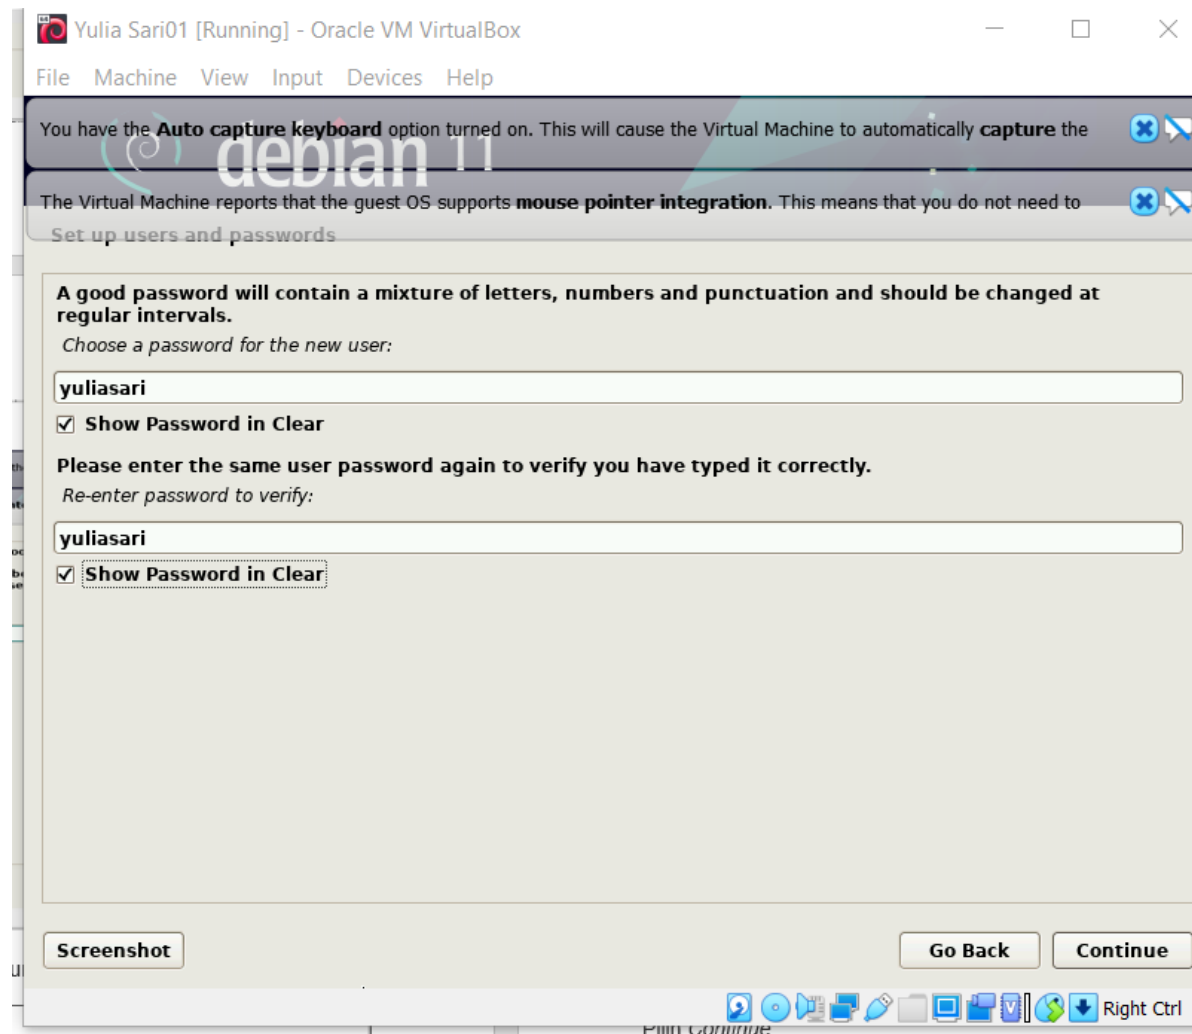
Yulia Sari01 [Running] - Oracle VM VirtualBox

File Machine View Input Devices Help

You have the **Auto capture keyboard** option turned on. This will cause the Virtual Machine to automatically **capture** the

debian 11

The Virtual Machine reports that the guest OS supports **mouse pointer integration**. This means that you do not need to

Set up users and passwords

A good password will contain a mixture of letters, numbers and punctuation and should be changed at regular intervals.

Choose a password for the new user:

yuliasari

☑ Show Password in Clear

Please enter the same user password again to verify you have typed it correctly.

Re-enter password to verify:

yuliasari

☑ Show Password in Clear

Screenshot

Go Back

Continue

Right Ctrl

Pilih Continue